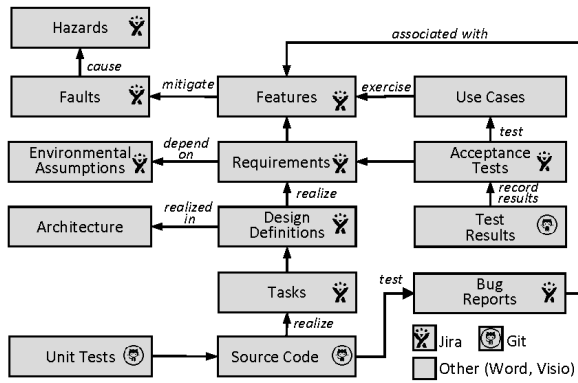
Hazards

cause

Faults

mitigate

Features

associated with

exercise

Use Cases

test

Environmental Assumptions

depend on

Requirements

Acceptance Tests

realize

record results

Architecture

realized in

Design Definitions

Test Results

Tasks

test

Bug Reports

realize

Unit Tests

Source Code

Jira

Git

Other (Word, Visio)